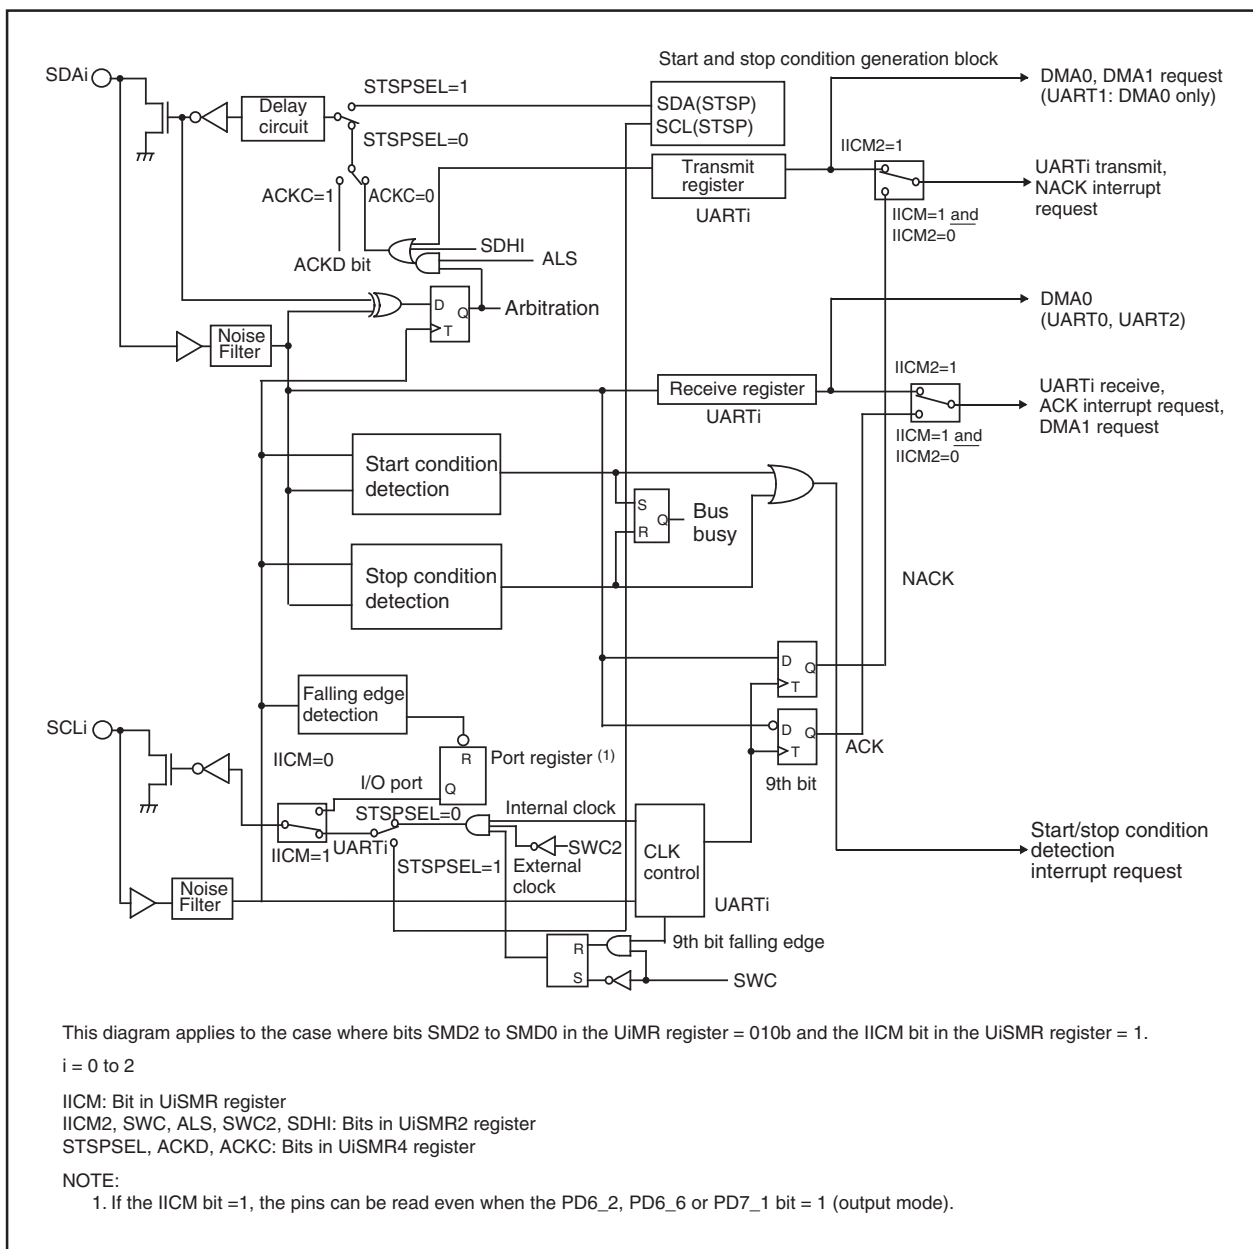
SDAi

Delay circuit

STSPSEL=1

STSPSEL=0

Start and stop condition generation block

SDA(STSP)
SCL(STSP)

DMA0, DMA1 request (UART1: DMA0 only)

Transmit register

UARTi

IICM2=1

UARTi transmit, NACK interrupt request

IICM=1 and IICM2=0

ACKC=1

ACKC=0

ACKD bit

SDHI

ALS

D Q T

Arbitration

Noise Filter

DMA0 (UART0, UART2)

IICM2=1

Receive register

UARTi

UARTi receive, ACK interrupt request, DMA1 request

IICM=1 and IICM2=0

Start condition detection

S R Q

Bus busy

Stop condition detection

NACK

D Q T

D Q T

ACK

9th bit

Falling edge detection

SCLi

IICM=0

R Q

Port register $^{(1)}$

I/O port

STSPSEL=0

Internal clock

IICM=1

UARTi

STSPSEL=1

SWC2

External clock

CLK control

Start/stop condition detection interrupt request

Noise Filter

UARTi

R S

9th bit falling edge

SWC

This diagram applies to the case where bits SMD2 to SMD0 in the UiMR register = 010b and the IICM bit in the UiSMR register = 1.

i = 0 to 2

IICM: Bit in UiSMR register
IICM2, SWC, ALS, SWC2, SDHI: Bits in UiSMR2 register
STSPSEL, ACKD, ACKC: Bits in UiSMR4 register

NOTE:
1. If the IICM bit =1, the pins can be read even when the PD6_2, PD6_6 or PD7_1 bit = 1 (output mode).